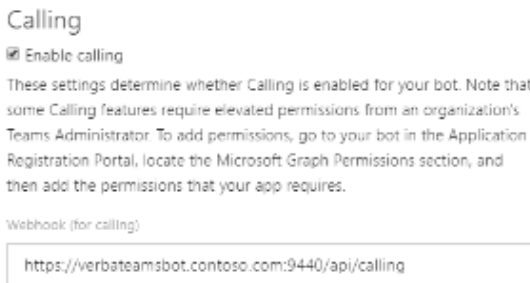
Calling

Enable calling

These settings determine whether Calling is enabled for your bot. Note that some Calling features require elevated permissions from an organization's Teams Administrator. To add permissions, go to your bot in the Application Registration Portal, locate the Microsoft Graph Permissions section, and then add the permissions that your app requires.

Webhook (for calling)

https://verbateamsbot.contoso.com:9440/api/calling